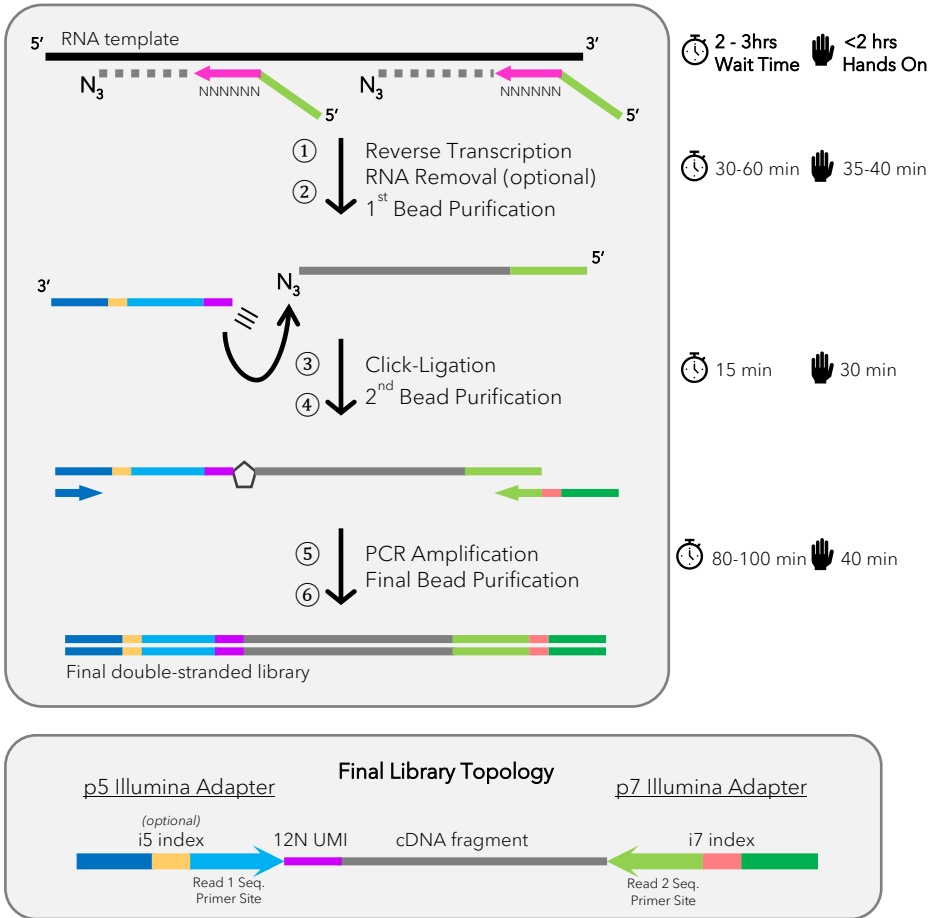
5′ RNA template 3′

$N_3$ NNNNNN 5′ $N_3$ NNNNNN 5′

2 - 3hrs Wait Time <2 hrs Hands On

① Reverse Transcription
② RNA Removal (optional)
1st Bead Purification

30-60 min 35-40 min

3′ $N_3$ 5′

③ Click-Ligation
④ 2nd Bead Purification

15 min 30 min

⑤ PCR Amplification
⑥ Final Bead Purification

80-100 min 40 min

Final double-stranded library

Final Library Topology

p5 Illumina Adapter p7 Illumina Adapter

(optional) i5 index 12N UMI cDNA fragment i7 index

Read 1 Seq. Primer Site Read 2 Seq. Primer Site